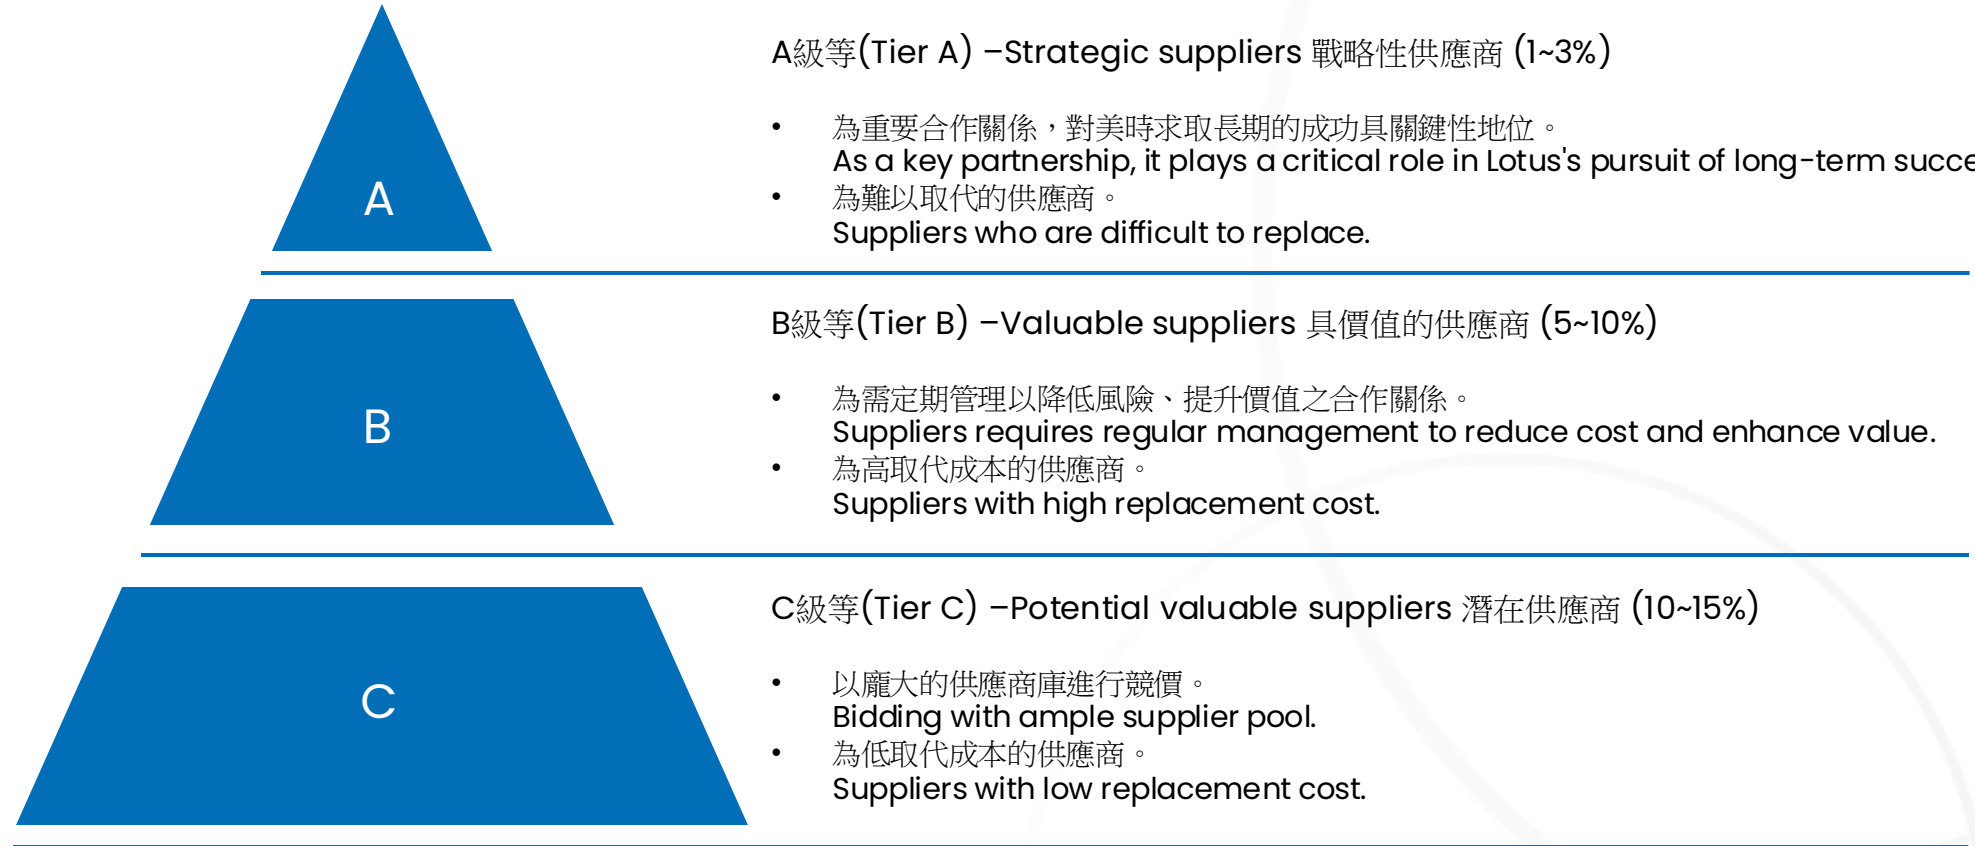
A

A級等(Tier A) –Strategic suppliers 戰略性供應商 (1~3%)

- 為重要合作關係，對美時求取長期的成功具關鍵性地位。
As a key partnership, it plays a critical role in Lotus's pursuit of long-term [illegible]
- 為難以取代的供應商。
Suppliers who are difficult to replace.

B

B級等(Tier B) –Valuable suppliers 具價值的供應商 (5~10%)

- 為需定期管理以降低風險、提升價值之合作關係。
Suppliers requires regular management to reduce cost and enhance value.
- 為高取代成本的供應商。
Suppliers with high replacement cost.

C

C級等(Tier C) –Potential valuable suppliers 潛在供應商 (10~15%)

- 以龐大的供應商庫進行競價。
Bidding with ample supplier pool.
- 為低取代成本的供應商。
Suppliers with low replacement cost.